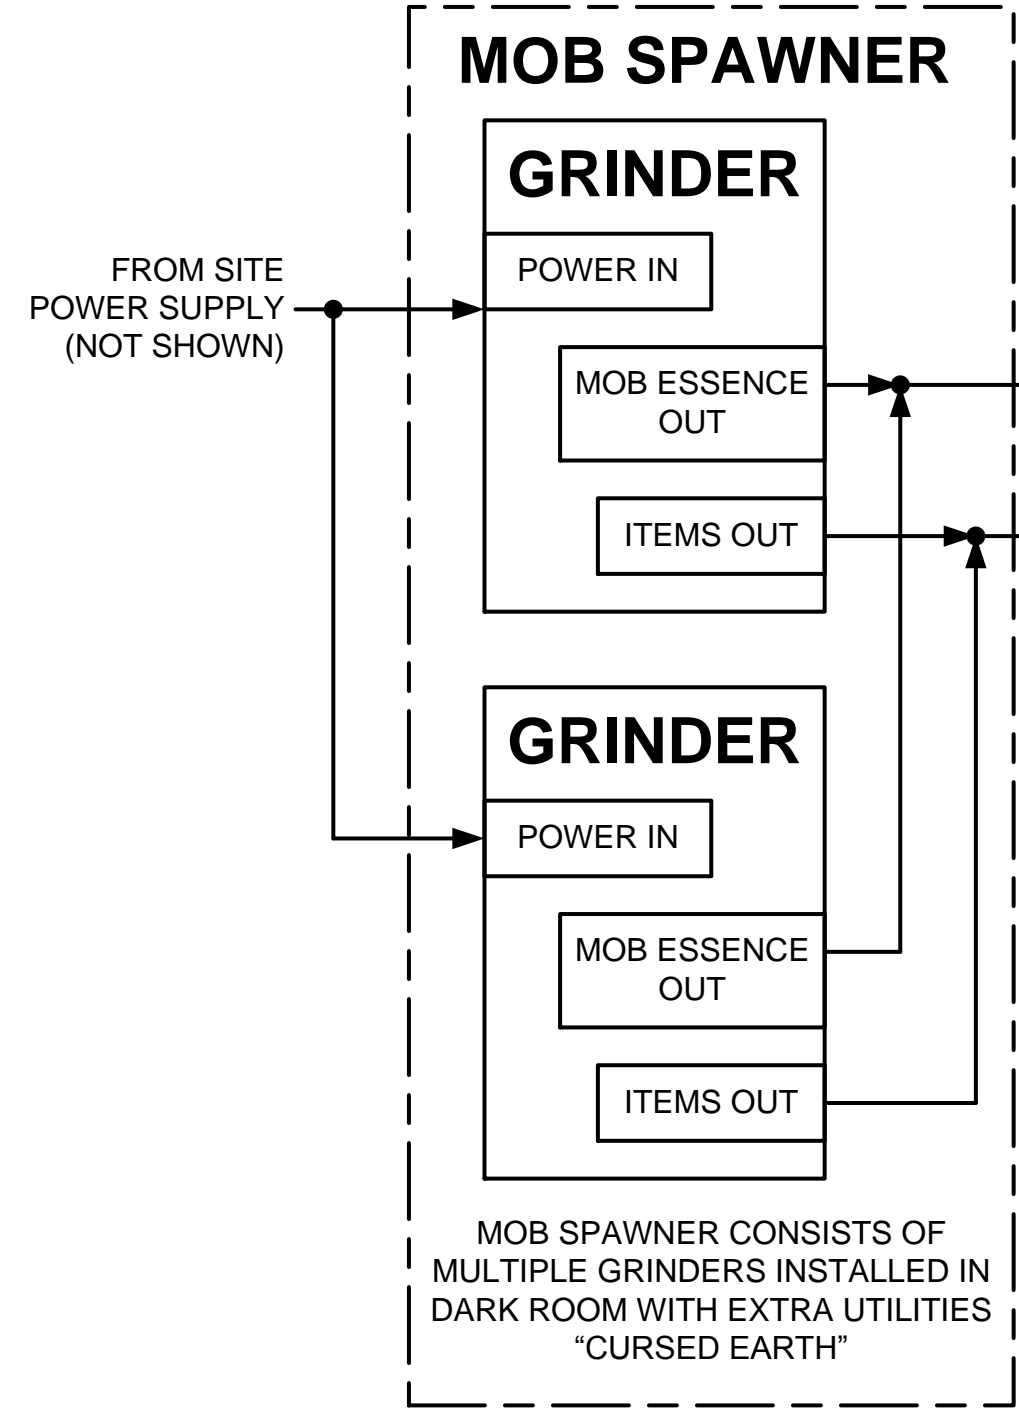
MOB SPAWNER

GRINDER

FROM SITE POWER SUPPLY (NOT SHOWN)

POWER IN

MOB ESSENCE OUT

ITEMS OUT

GRINDER

POWER IN

MOB ESSENCE OUT

ITEMS OUT

MOB SPAWNER CONSISTS OF MULTIPLE GRINDERS INSTALLED IN DARK ROOM WITH EXTRA UTILITIES “CURSED EARTH”